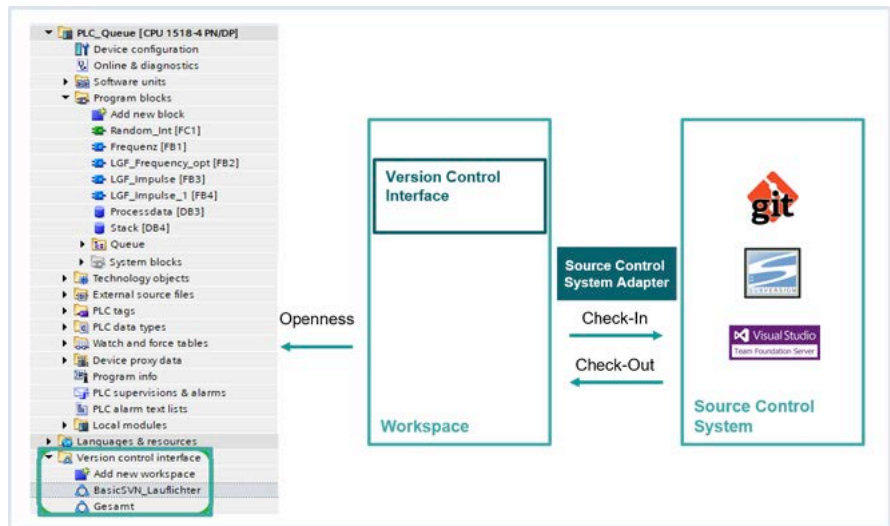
PLC_Queue [CPU 1518-4 PN/DP]
Device configuration
Online & diagnostics
Software units
Program blocks
Add new block
Random_Int [FC1]
Frequenz [FB1]
LGF_Frequency_opt [FB2]
LGF_Impulse [FB3]
LGF_Impulse_1 [FB4]
Processdata [DB3]
Stack [DB4]
Queue
System blocks
Technology objects
External source files
PLC tags
PLC data types
Watch and force tables
Device proxy data
Program info
PLC supervisions & alarms
PLC alarm text lists
Local modules
Languages & resources
Version control interface
Add new workspace
BasicSVN_Lauflichter
Gesamt

Openness

Version Control Interface

Workspace

Source Control System Adapter

Check-In

Check-Out

git

SUBVERSION

Visual Studio
Team Foundation Server

Source Control System